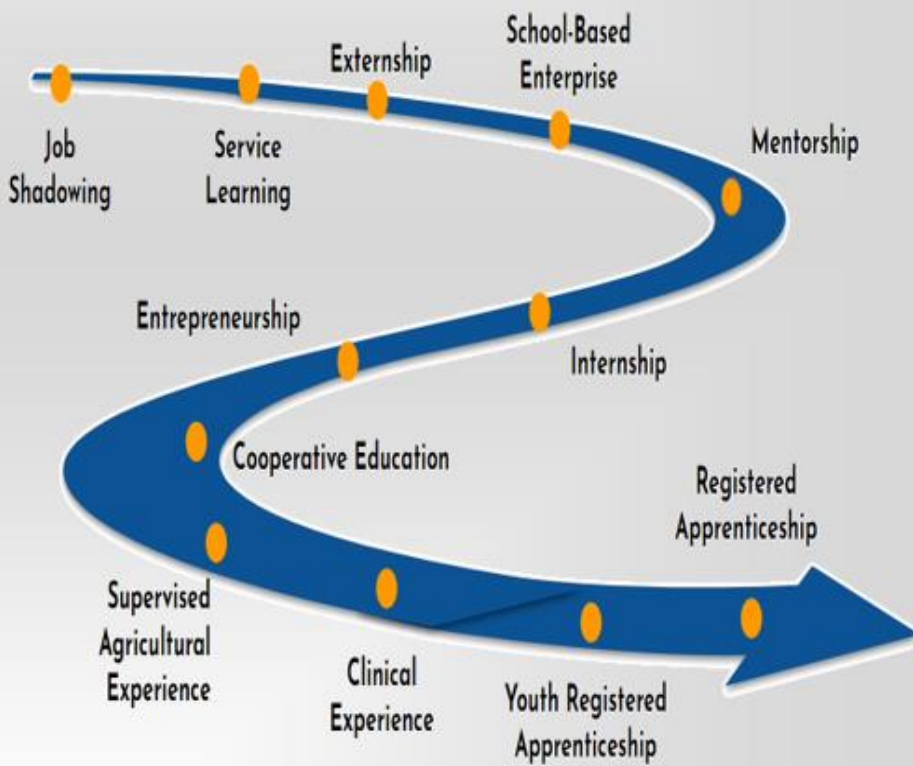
Job Shadowing

Service Learning

Externship

School-Based Enterprise

Mentorship

Entrepreneurship

Internship

Cooperative Education

Registered Apprenticeship

Supervised Agricultural Experience

Clinical Experience

Youth Registered Apprenticeship